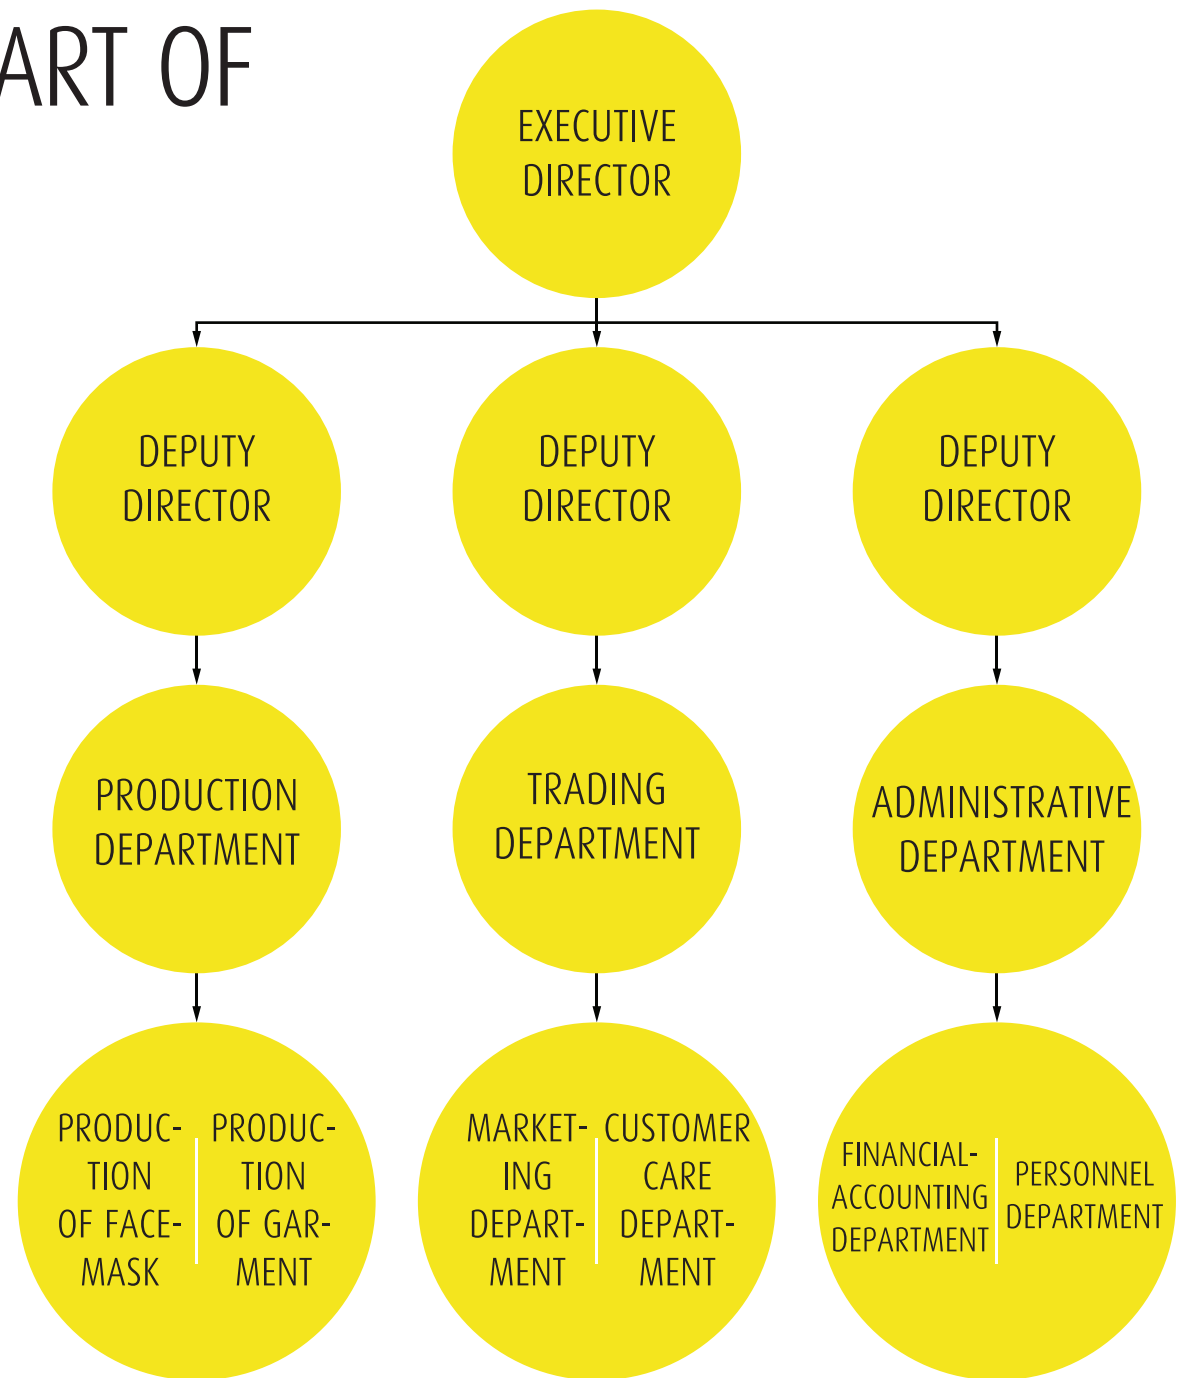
ART OF

EXECUTIVE DIRECTOR

DEPUTY DIRECTOR

DEPUTY DIRECTOR

DEPUTY DIRECTOR

PRODUCTION DEPARTMENT

TRADING DEPARTMENT

ADMINISTRATIVE DEPARTMENT

PRODUCTION OF FACE-MASK

PRODUCTION OF GARMENT

MARKETING DEPARTMENT

CUSTOMER CARE DEPARTMENT

FINANCIAL-ACCOUNTING DEPARTMENT

PERSONNEL DEPARTMENT